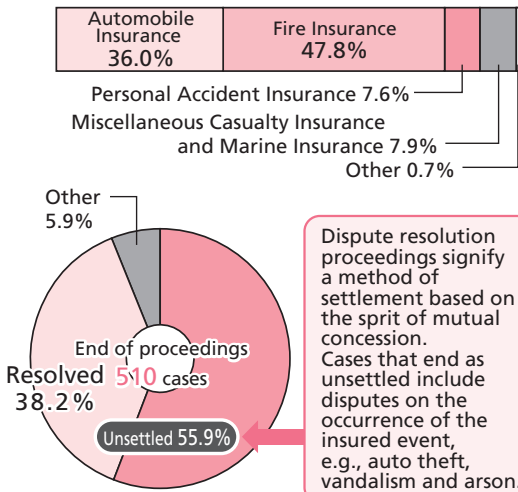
Automobile Insurance 36.0%

Fire Insurance 47.8%

Personal Accident Insurance 7.6%

Miscellaneous Casualty Insurance and Marine Insurance 7.9%

Other 0.7%

Other 5.9%

End of proceedings 510 cases

Resolved 38.2%

Unsettled 55.9%

Dispute resolution proceedings signify a method of settlement based on the sprit of mutual concession.
Cases that end as unsettled include disputes on the occurrence of the insured event, e.g., auto theft, vandalism and arson.